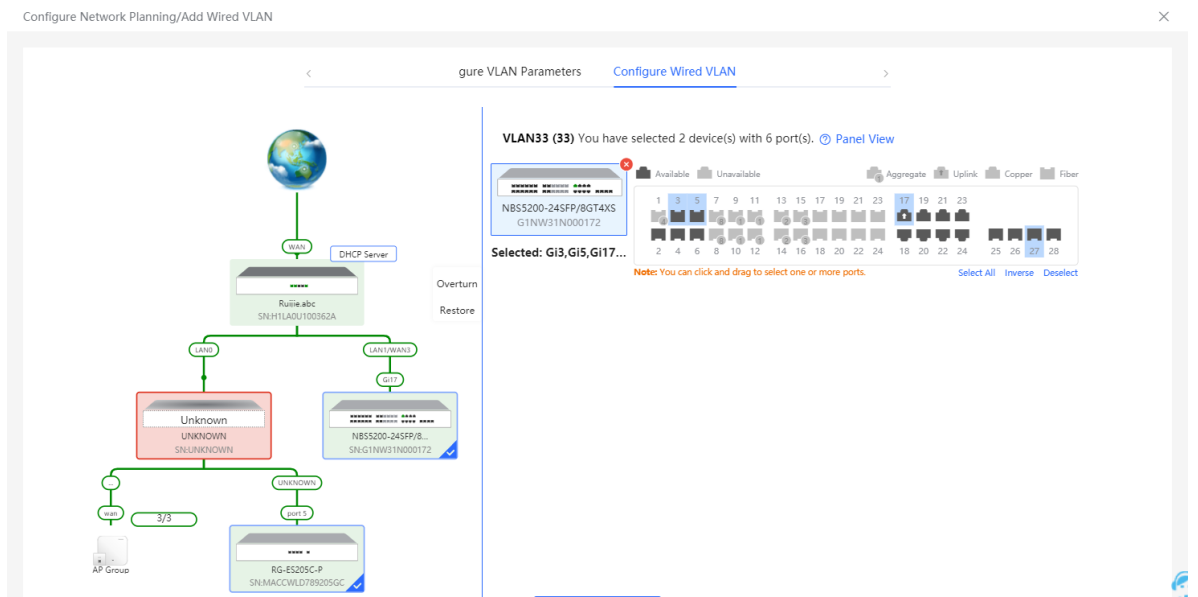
Configure Network Planning/Add Wired VLAN

gure VLAN Parameters Configure Wired VLAN

WAN
DHCP Server
Ruijie.abc
SN:H1LA0U100362A
Overturn
Restore
LAN0
LAN1/WAN3
Gi17
Unknown
UNKNOWN
SN:UNKNOWN
NBS5200-24SFP/8...
SN:G1NW31N000172
--
UNKNOWN
wan
3/3
port 5
AP Group
RG-ES205C-P
SN:MACCWLD789205GC

VLAN33 (33) You have selected 2 device(s) with 6 port(s). Panel View

NBS5200-24SFP/8GT4XS
G1NW31N000172

Selected: Gi3,Gi5,Gi17...

Available Unavailable Aggregate Uplink Copper Fiber

1 3 5 7 9 11 13 15 17 19 21 23 17 19 21 23
2 4 6 8 10 12 14 16 18 20 22 24 18 20 22 24 25 26 27 28

Note: You can click and drag to select one or more ports.
Select All Inverse Deselect